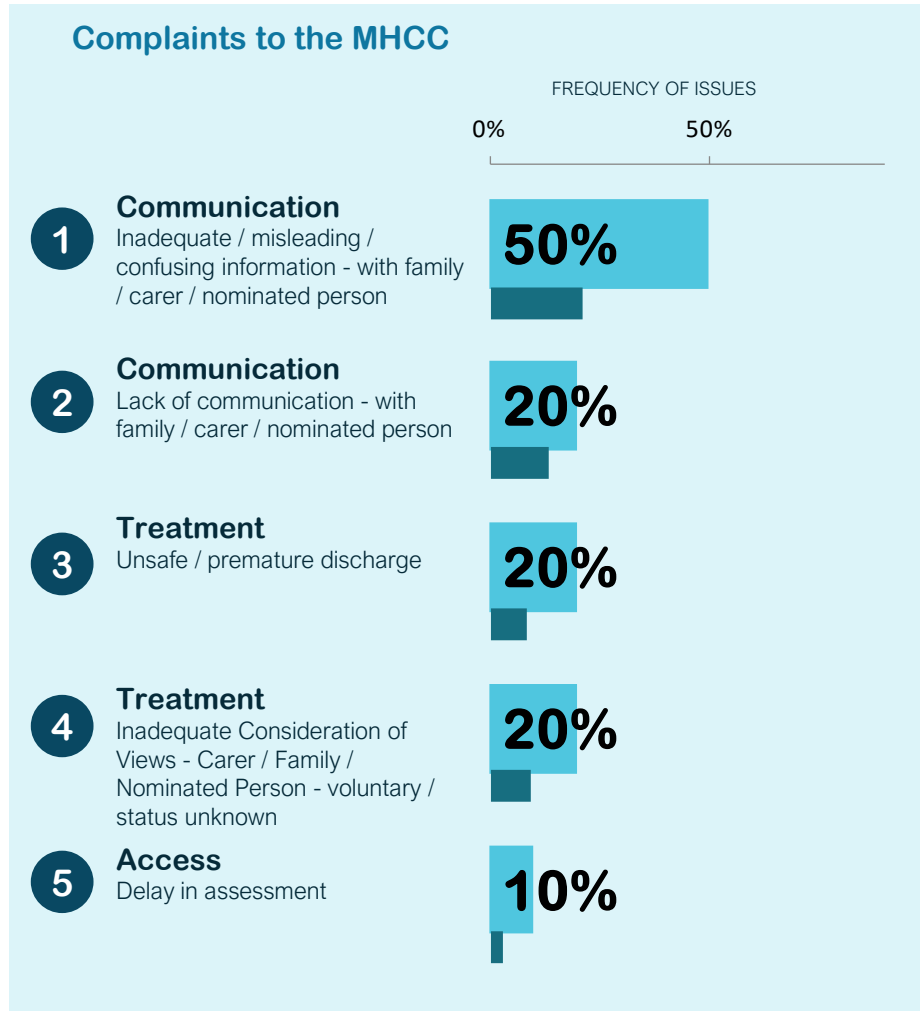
Complaints to the MHCC

FREQUENCY OF ISSUES

0%

50%

1

Communication

Inadequate / misleading / confusing information - with family / carer / nominated person

50%

2

Communication

Lack of communication - with family / carer / nominated person

20%

3

Treatment

Unsafe / premature discharge

20%

4

Treatment

Inadequate Consideration of Views - Carer / Family / Nominated Person - voluntary / status unknown

20%

5

Access

Delay in assessment

10%